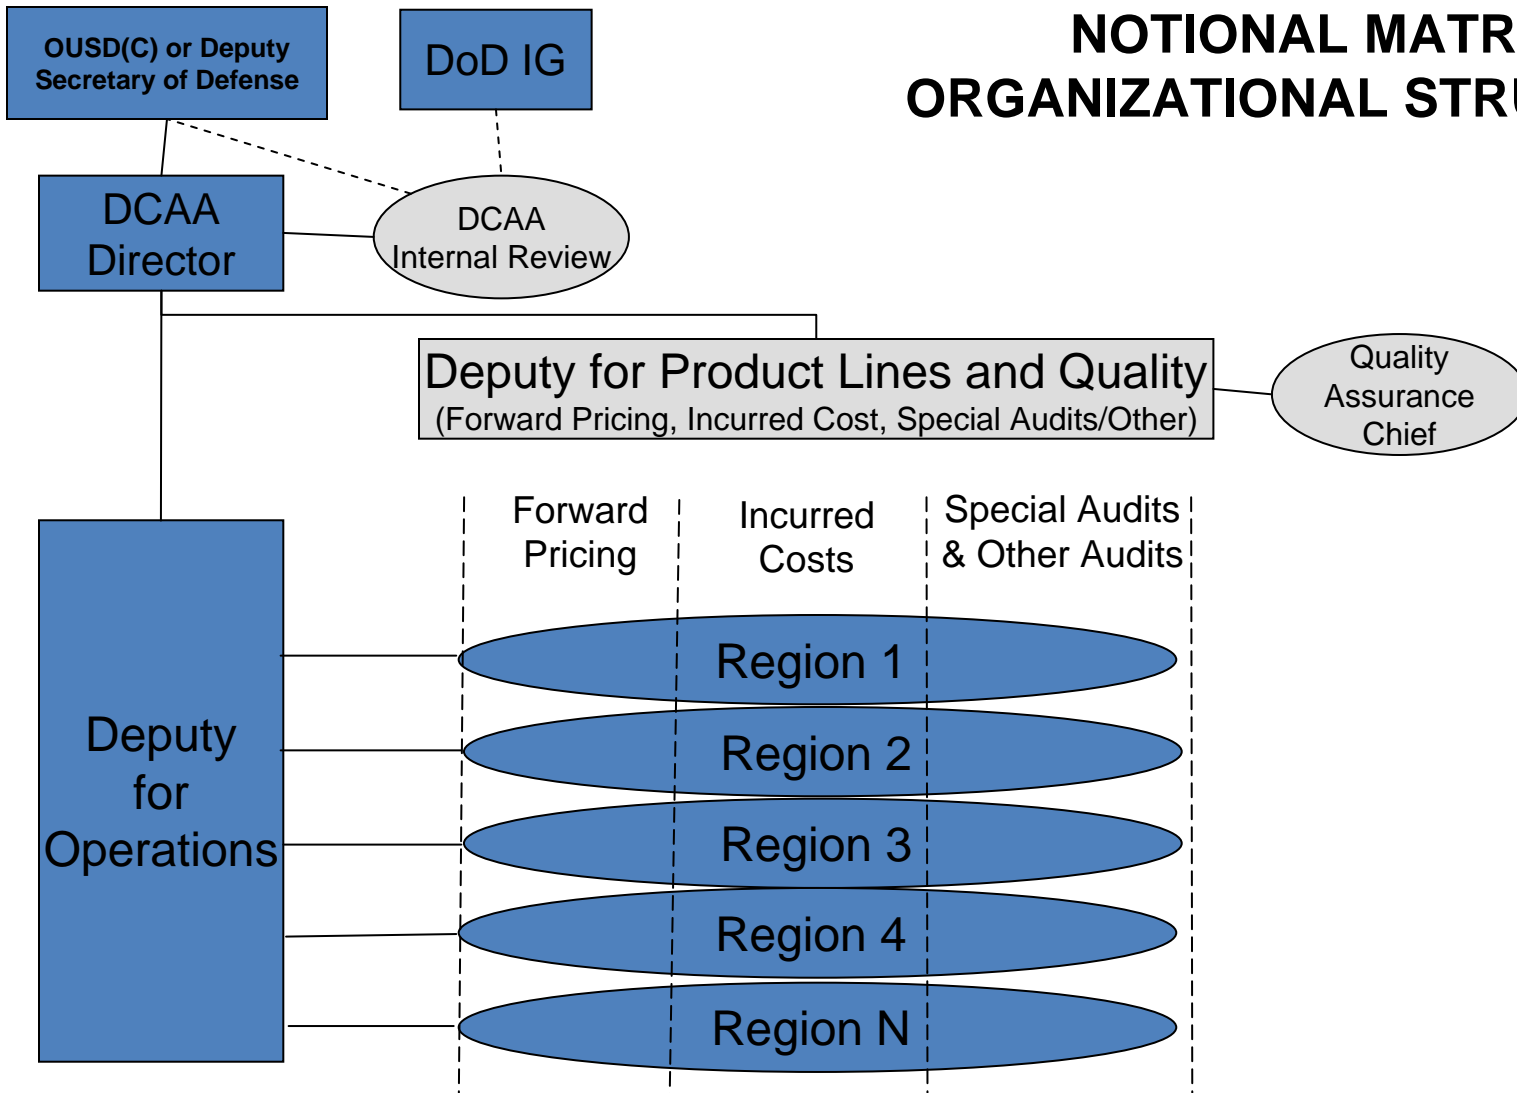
NOTIONAL MATR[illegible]
ORGANIZATIONAL STR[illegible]

OUSD(C) or Deputy Secretary of Defense

DoD IG

DCAA Director

DCAA Internal Review

Deputy for Product Lines and Quality
(Forward Pricing, Incurred Cost, Special Audits/Other)

Quality Assurance Chief

Forward Pricing

Incurred Costs

Special Audits & Other Audits

Deputy for Operations

Region 1

Region 2

Region 3

Region 4

Region N